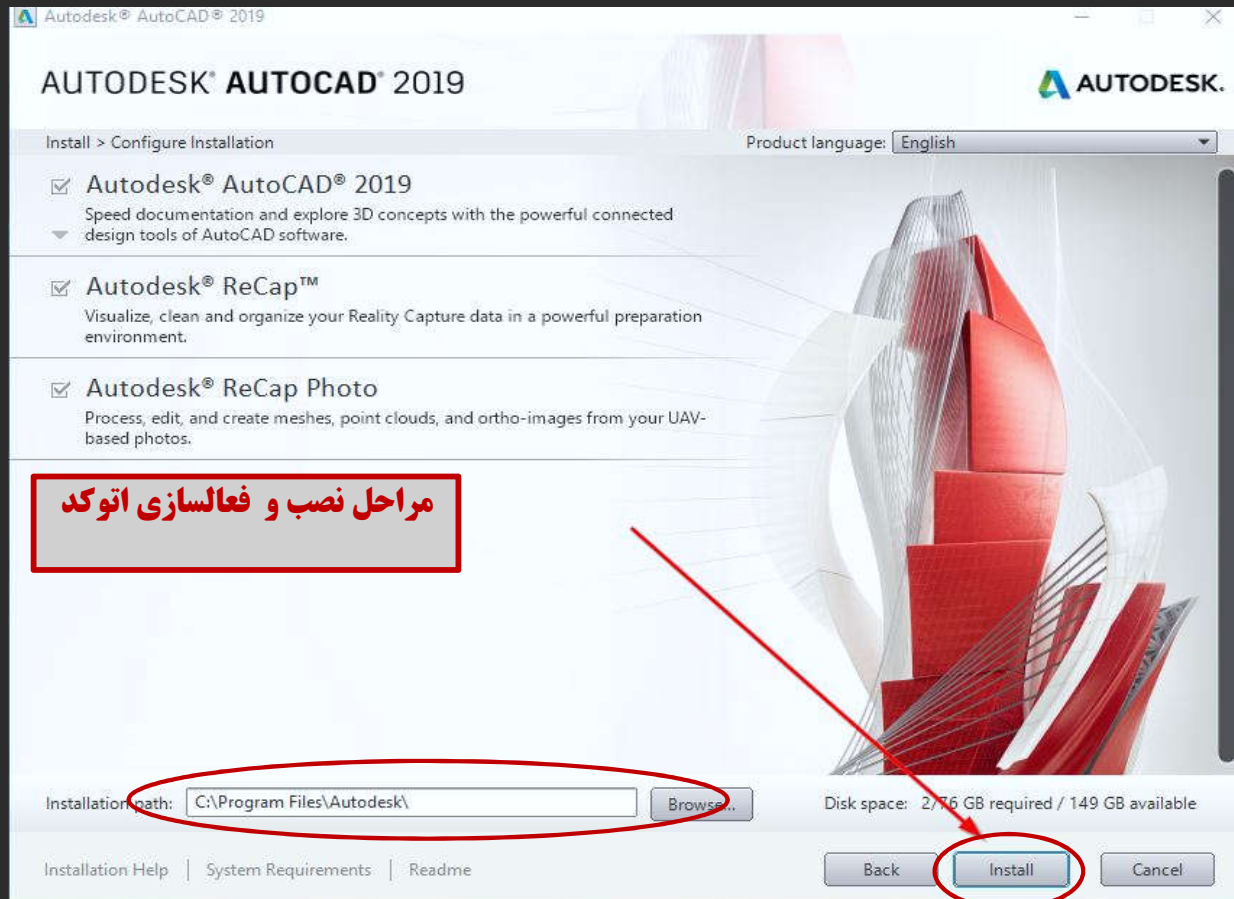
Autodesk® AutoCAD® 2019

AUTODESK® AUTOCAD® 2019

AUTODESK.

Install > Configure Installation

Product language: English

Autodesk® AutoCAD® 2019
Speed documentation and explore 3D concepts with the powerful connected design tools of AutoCAD software.

Autodesk® ReCap™
Visualize, clean and organize your Reality Capture data in a powerful preparation environment.

Autodesk® ReCap Photo
Process, edit, and create meshes, point clouds, and ortho-images from your UAV-based photos.

مراحل نصب و فعالسازی اتوکد

Installation path: C:\Program Files\Autodesk\ Browse...

Disk space: 2/76 GB required / 149 GB available

Installation Help | System Requirements | Readme

Back Install Cancel